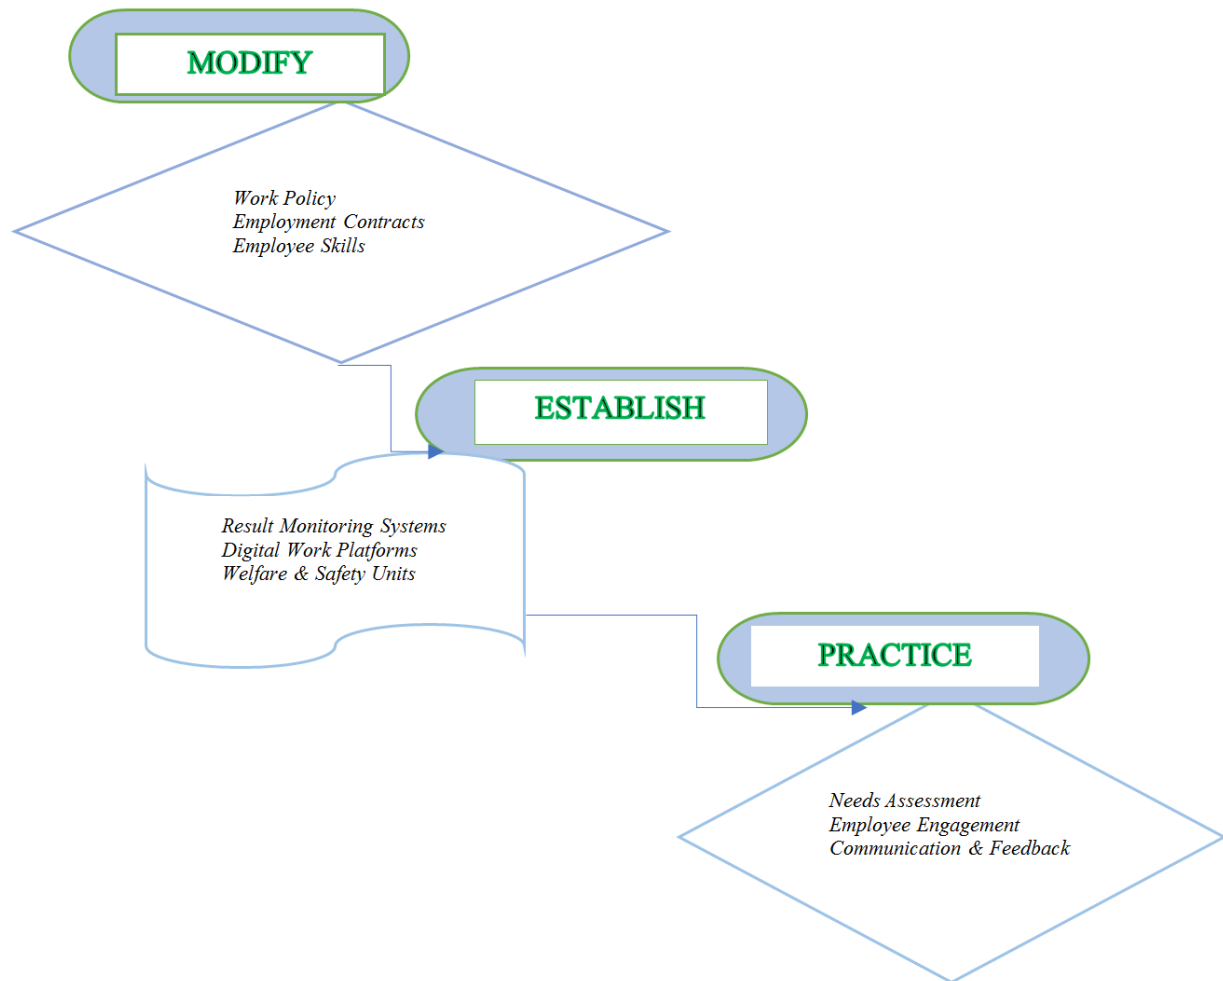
MODIFY

Work Policy
Employment Contracts
Employee Skills

ESTABLISH

Result Monitoring Systems
Digital Work Platforms
Welfare & Safety Units

PRACTICE

Needs Assessment
Employee Engagement
Communication & Feedback